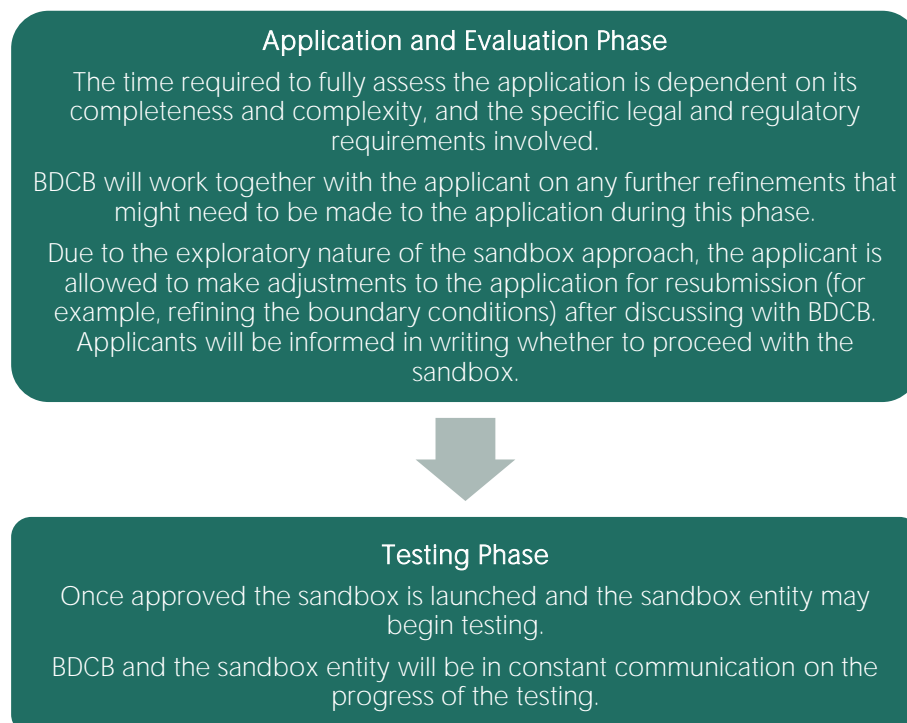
Application and Evaluation Phase

The time required to fully assess the application is dependent on its completeness and complexity, and the specific legal and regulatory requirements involved.

BDCB will work together with the applicant on any further refinements that might need to be made to the application during this phase.

Due to the exploratory nature of the sandbox approach, the applicant is allowed to make adjustments to the application for resubmission (for example, refining the boundary conditions) after discussing with BDCB. Applicants will be informed in writing whether to proceed with the sandbox.

Testing Phase

Once approved the sandbox is launched and the sandbox entity may begin testing.

BDCB and the sandbox entity will be in constant communication on the progress of the testing.